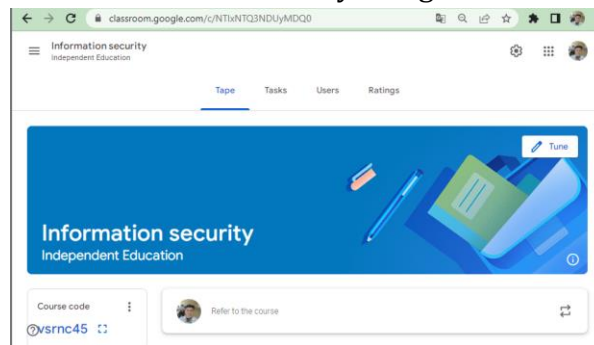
classroom.google.com/c/NTIxNTQ3NDUyMDQ0

Information security
Independent Education

Tape Tasks Users Ratings

Tune

Information security
Independent Education

Course code
vsrnc45

Refer to the course